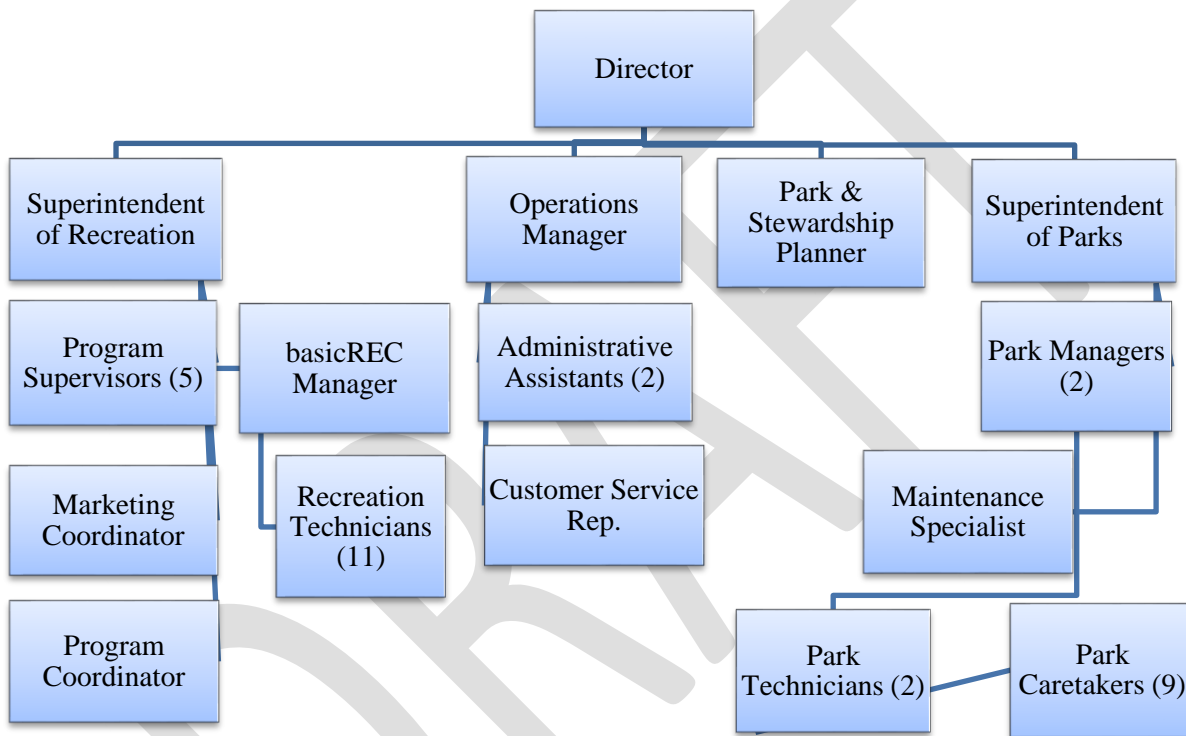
Director

Superintendent of Recreation

Operations Manager

Park & Stewardship Planner

Superintendent of Parks

Program Supervisors (5)

basicREC Manager

Administrative Assistants (2)

Park Managers (2)

Marketing Coordinator

Recreation Technicians (11)

Customer Service Rep.

Maintenance Specialist

Program Coordinator

Park Technicians (2)

Park Caretakers (9)

DRAFT